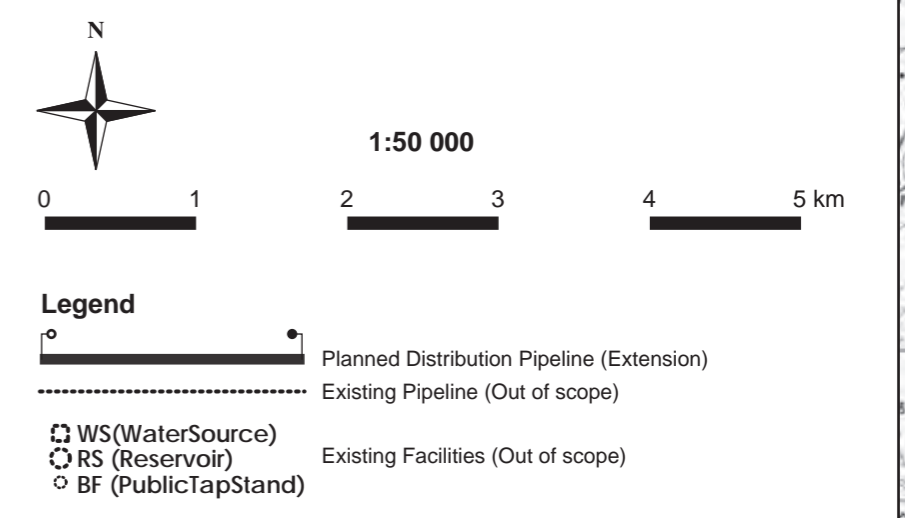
N

1:50 000

0 1 2 3 4 5 km

Legend

Planned Distribution Pipeline (Extension)

Existing Pipeline (Out of scope)

WS(WaterSource)
RS (Reservoir)
BF (PublicTapStand)

Existing Facilities (Out of scope)